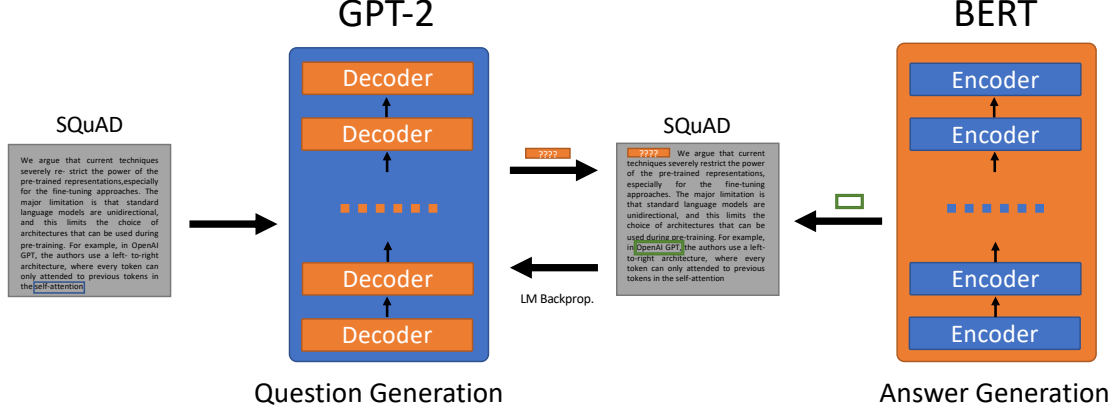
GPT-2

BERT

SQuAD

We argue that current techniques severely re- strict the power of the pre-trained representations,especially for the fine-tuning approaches. The major limitation is that standard language models are unidirectional, and this limits the choice of architectures that can be used during pre-training. For example, in OpenAI GPT, the authors use a left- to-right architecture, where every token can only attended to previous tokens in the self-attention

Decoder

Decoder

Decoder

Decoder

????

SQuAD

???? We argue that current techniques severely restrict the power of the pre-trained representations, especially for the fine-tuning approaches. The major limitation is that standard language models are unidirectional, and this limits the choice of architectures that can be used during pre-training. For example, in OpenAI GPT, the authors use a left-to-right architecture, where every token can only attended to previous tokens in the self-attention

LM Backprop.

Encoder

Encoder

Encoder

Encoder

Question Generation

Answer Generation